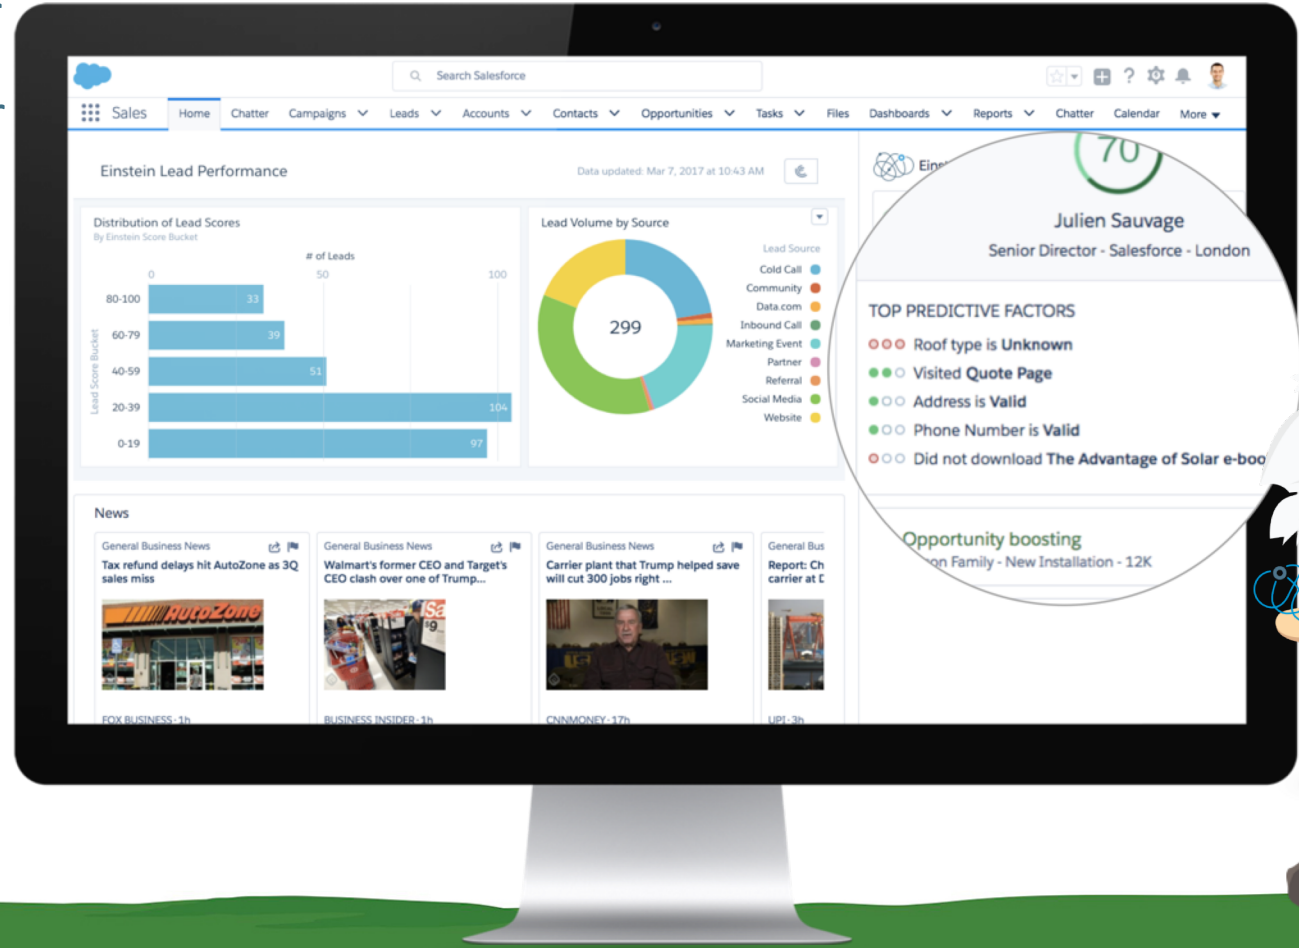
Search Salesforce

Sales Home Chatter Campaigns Leads Accounts Contacts Opportunities Tasks Files Dashboards Reports Chatter Calendar More

Einstein Lead Performance

Data updated: Mar 7, 2017 at 10:43 AM

Distribution of Lead Scores
By Einstein Score Bucket

# of Leads

0 50 100

Lead Score Bucket

| Bucket | Leads |
|---|---|
| 80-100 | 33 |
| 60-79 | 39 |
| 40-59 | 51 |
| 20-39 | 104 |
| 0-19 | 97 |

Lead Volume by Source

299

Lead Source
Cold Call
Community
Data.com
Inbound Call
Marketing Event
Partner
Referral
Social Media
Website

Ein

70

Julien Sauvage
Senior Director - Salesforce - London

TOP PREDICTIVE FACTORS
Roof type is Unknown
Visited Quote Page
Address is Valid
Phone Number is Valid
Did not download The Advantage of Solar e-boo

Opportunity boosting
on Family - New Installation - 12K

News

General Business News
Tax refund delays hit AutoZone as 3Q sales miss
AutoZone
FOX BUSINESS · 1h

General Business News
Walmart's former CEO and Target's CEO clash over one of Trump...
BUSINESS INSIDER · 1h

General Business News
Carrier plant that Trump helped save will cut 300 jobs right ...
CNNMONEY · 17h

General Bus
Report: Ch
carrier at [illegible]
UPI · 3h